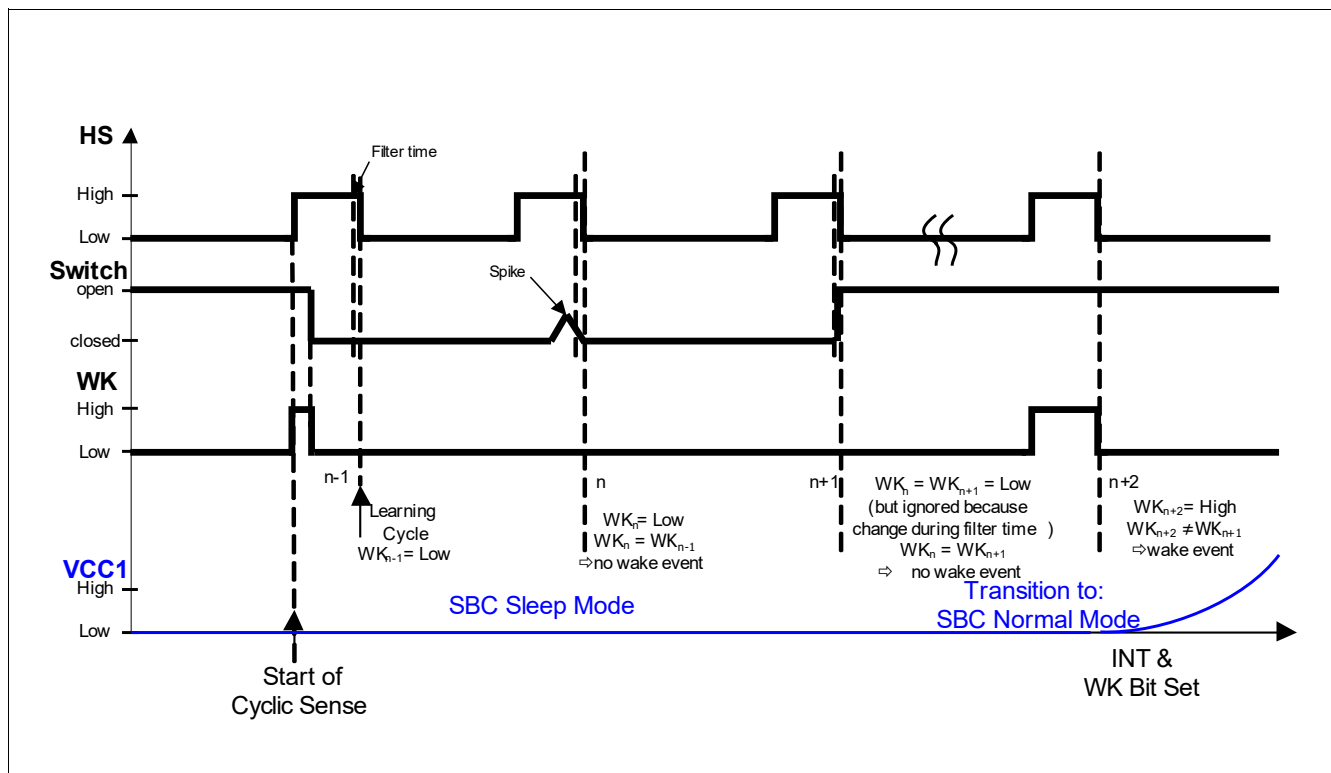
HS

Filter time

High

Low

Switch

Spike

open

closed

WK

High

Low

n-1

Learning Cycle
$WK_{n-1}$= Low

n

$WK_n$= Low
$WK_n$ = $WK_{n-1}$
⇨no wake event

n+1

$WK_n$ = $WK_{n+1}$ = Low
(but ignored because change during filter time )
$WK_n$ = $WK_{n+1}$
⇨ no wake event

n+2

$WK_{n+2}$= High
$WK_{n+2}$ ≠$WK_{n+1}$
⇨wake event

VCC1

High

Low

SBC Sleep Mode

Transition to:
SBC Normal Mode

Start of
Cyclic Sense

INT &
WK Bit Set